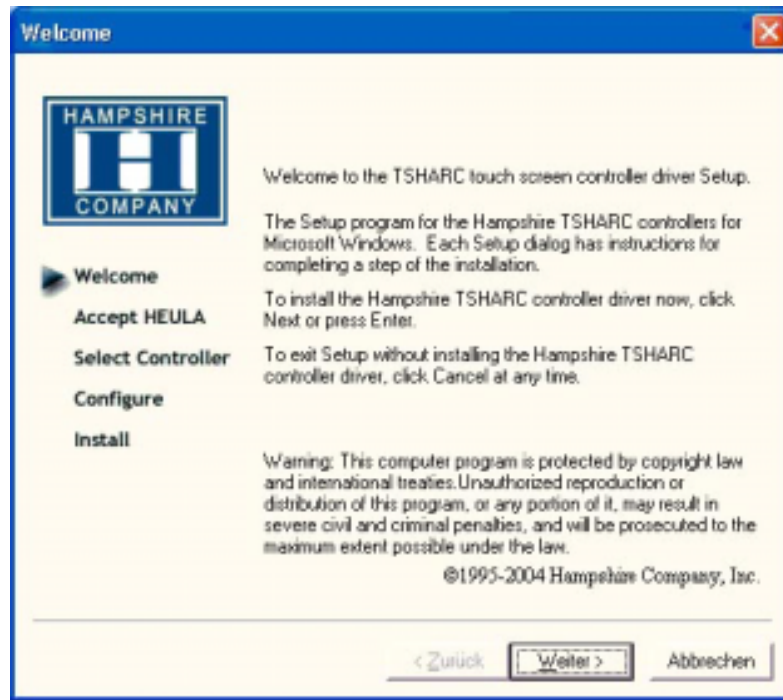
Welcome

HAMPSHIRE
COMPANY

Welcome
Accept HEULA
Select Controller
Configure
Install

Welcome to the TSHARC touch screen controller driver Setup.

The Setup program for the Hampshire TSHARC controllers for Microsoft Windows. Each Setup dialog has instructions for completing a step of the installation.

To install the Hampshire TSHARC controller driver now, click Next or press Enter.

To exit Setup without installing the Hampshire TSHARC controller driver, click Cancel at any time.

Warning: This computer program is protected by copyright law and international treaties.Unauthorized reproduction or distribution of this program, or any portion of it, may result in severe civil and criminal penalties, and will be prosecuted to the maximum extent possible under the law.

©1995-2004 Hampshire Company, Inc.

< Zurück
Weiter >
Abbrechen